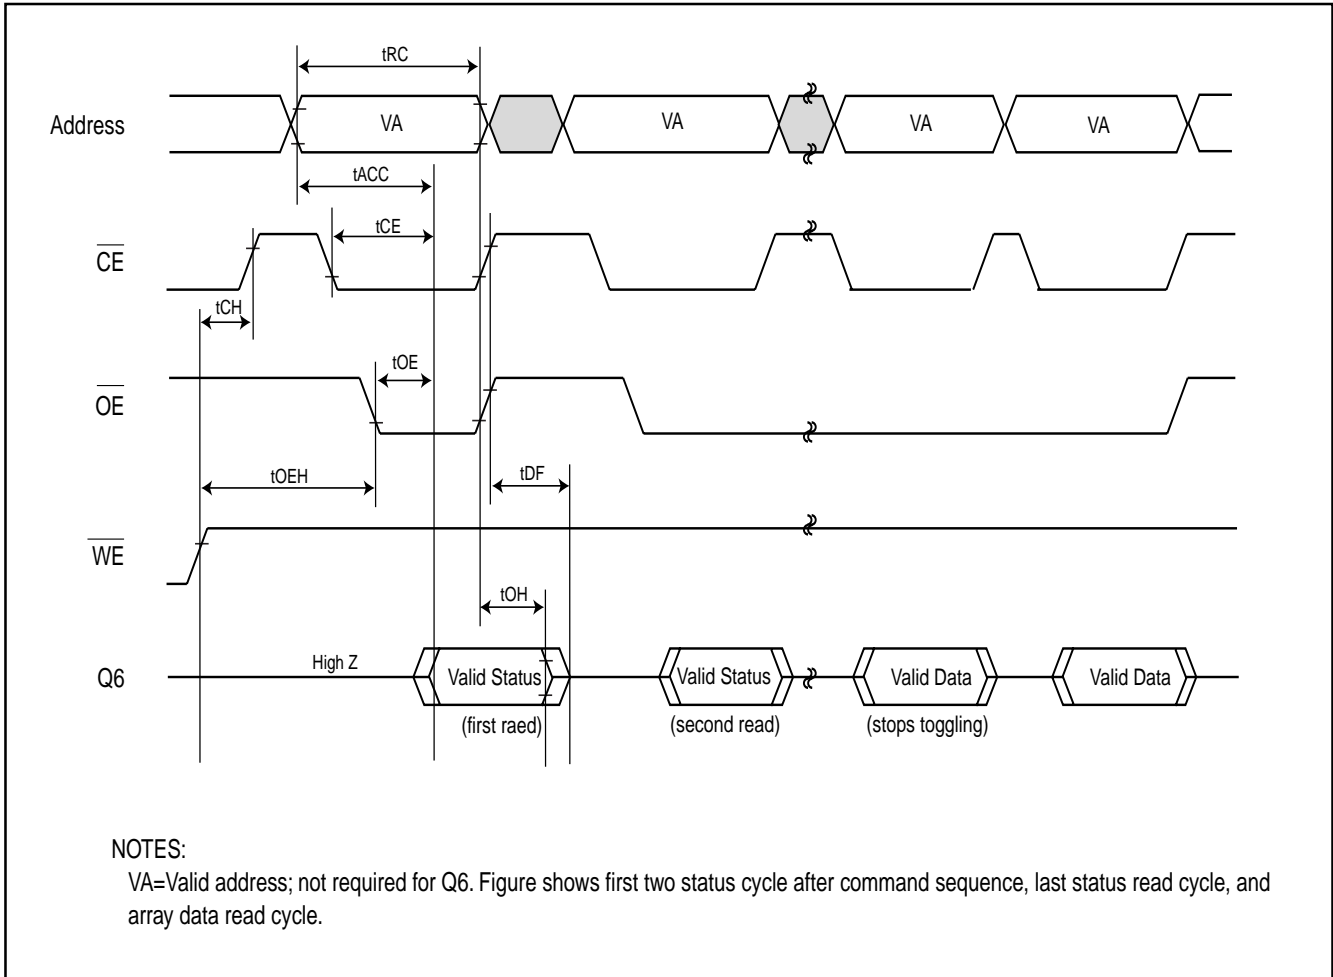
tRC

Address

VA

VA

VA

VA

tACC

tCE

$\overline{CE}$

tCH

tOE

$\overline{OE}$

tOEH

tDF

$\overline{WE}$

tOH

Q6

High Z

Valid Status

(first raed)

Valid Status

(second read)

Valid Data

(stops toggling)

Valid Data

NOTES:
VA=Valid address; not required for Q6. Figure shows first two status cycle after command sequence, last status read cycle, and array data read cycle.